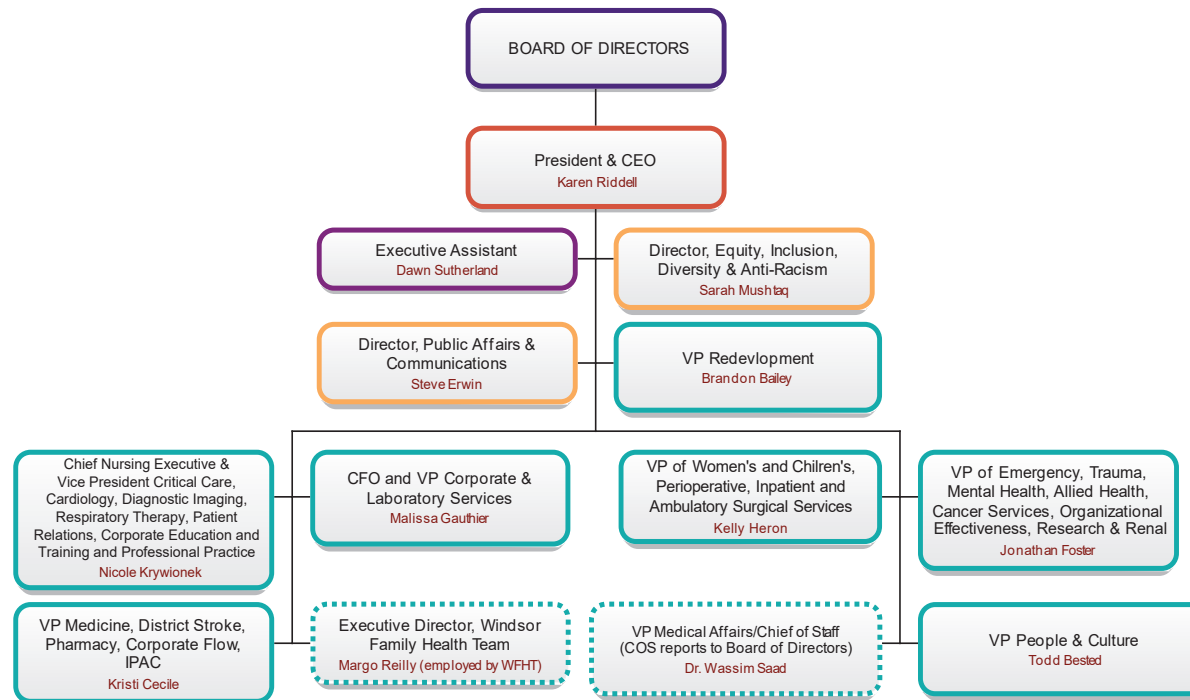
BOARD OF DIRECTORS

President & CEO
Karen Riddell

Executive Assistant
Dawn Sutherland

Director, Equity, Inclusion, Diversity & Anti-Racism
Sarah Mushtaq

Director, Public Affairs & Communications
Steve Erwin

VP Redevlopment
Brandon Bailey

Chief Nursing Executive & Vice President Critical Care, Cardiology, Diagnostic Imaging, Respiratory Therapy, Patient Relations, Corporate Education and Training and Professional Practice
Nicole Krywionek

CFO and VP Corporate & Laboratory Services
Malissa Gauthier

VP of Women's and Chilren's, Perioperative, Inpatient and Ambulatory Surgical Services
Kelly Heron

VP of Emergency, Trauma, Mental Health, Allied Health, Cancer Services, Organizational Effectiveness, Research & Renal
Jonathan Foster

VP Medicine, District Stroke, Pharmacy, Corporate Flow, IPAC
Kristi Cecile

Executive Director, Windsor Family Health Team
Margo Reilly (employed by WFHT)

VP Medical Affairs/Chief of Staff (COS reports to Board of Directors)
Dr. Wassim Saad

VP People & Culture
Todd Bested